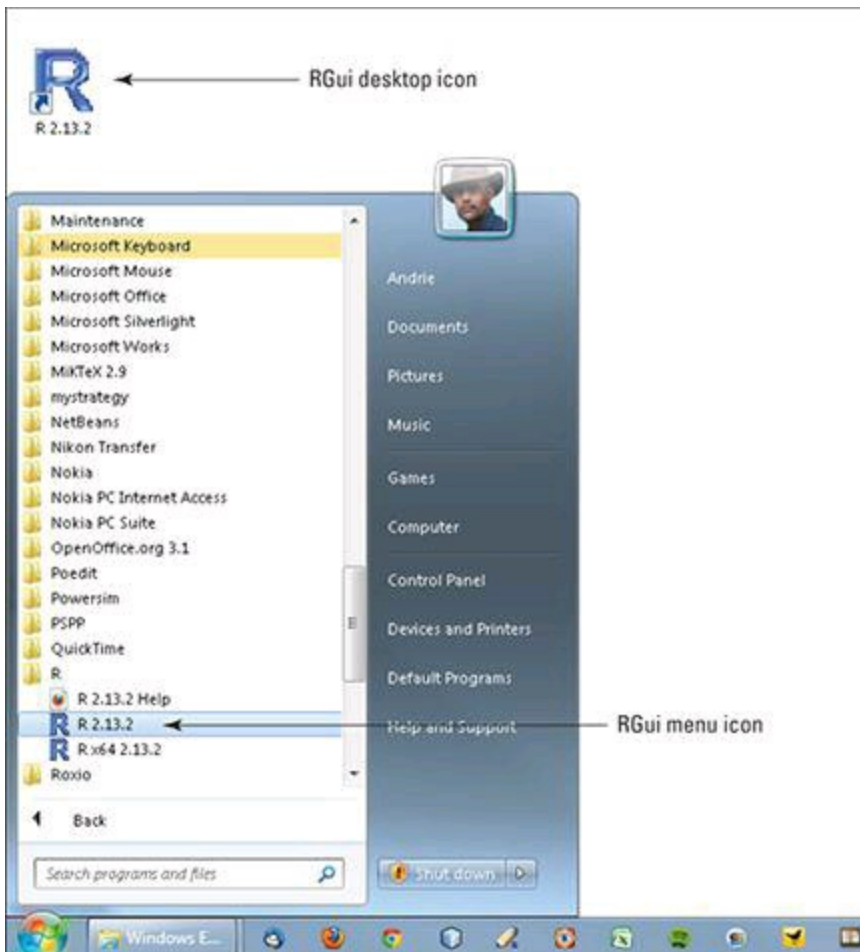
R 2.13.2

RGui desktop icon

Maintenance
Microsoft Keyboard
Microsoft Mouse
Microsoft Office
Microsoft Silverlight
Microsoft Works
MiKTeX 2.9
mystrategy
NetBeans
Nikon Transfer
Nokia
Nokia PC Internet Access
Nokia PC Suite
OpenOffice.org 3.1
Poedit
Powersim
PSPP
QuickTime
R
R 2.13.2 Help
R 2.13.2
R x64 2.13.2
Roxio

Back

Search programs and files

Andrie
Documents
Pictures
Music
Games
Computer
Control Panel
Devices and Printers
Default Programs
Help and Support

RGui menu icon

Shut down

Windows E...